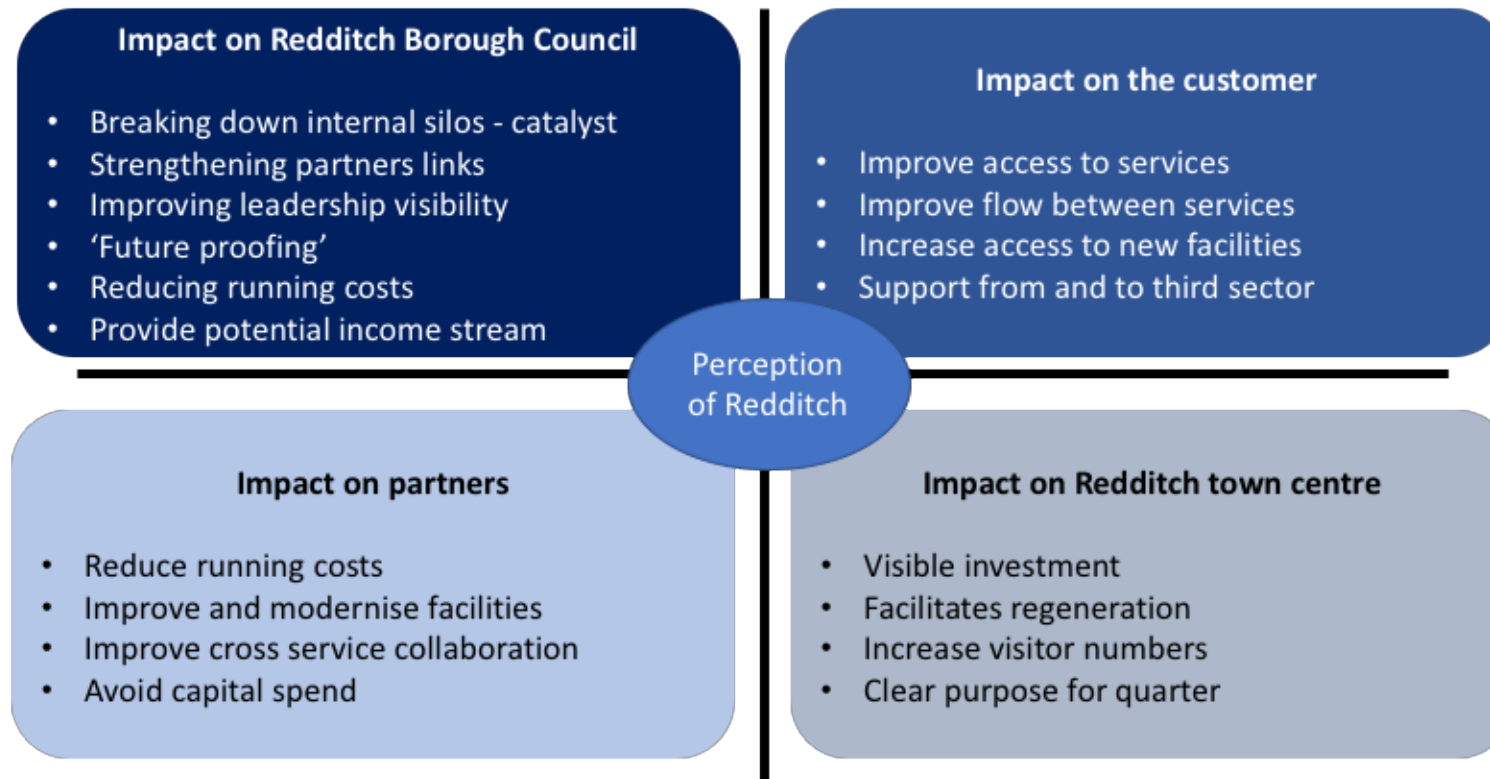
**Impact on Redditch Borough Council**

- Breaking down internal silos - catalyst
- Strengthening partners links
- Improving leadership visibility
- 'Future proofing'
- Reducing running costs
- Provide potential income stream

**Impact on the customer**

- Improve access to services
- Improve flow between services
- Increase access to new facilities
- Support from and to third sector

Perception of Redditch

**Impact on partners**

- Reduce running costs
- Improve and modernise facilities
- Improve cross service collaboration
- Avoid capital spend

**Impact on Redditch town centre**

- Visible investment
- Facilitates regeneration
- Increase visitor numbers
- Clear purpose for quarter